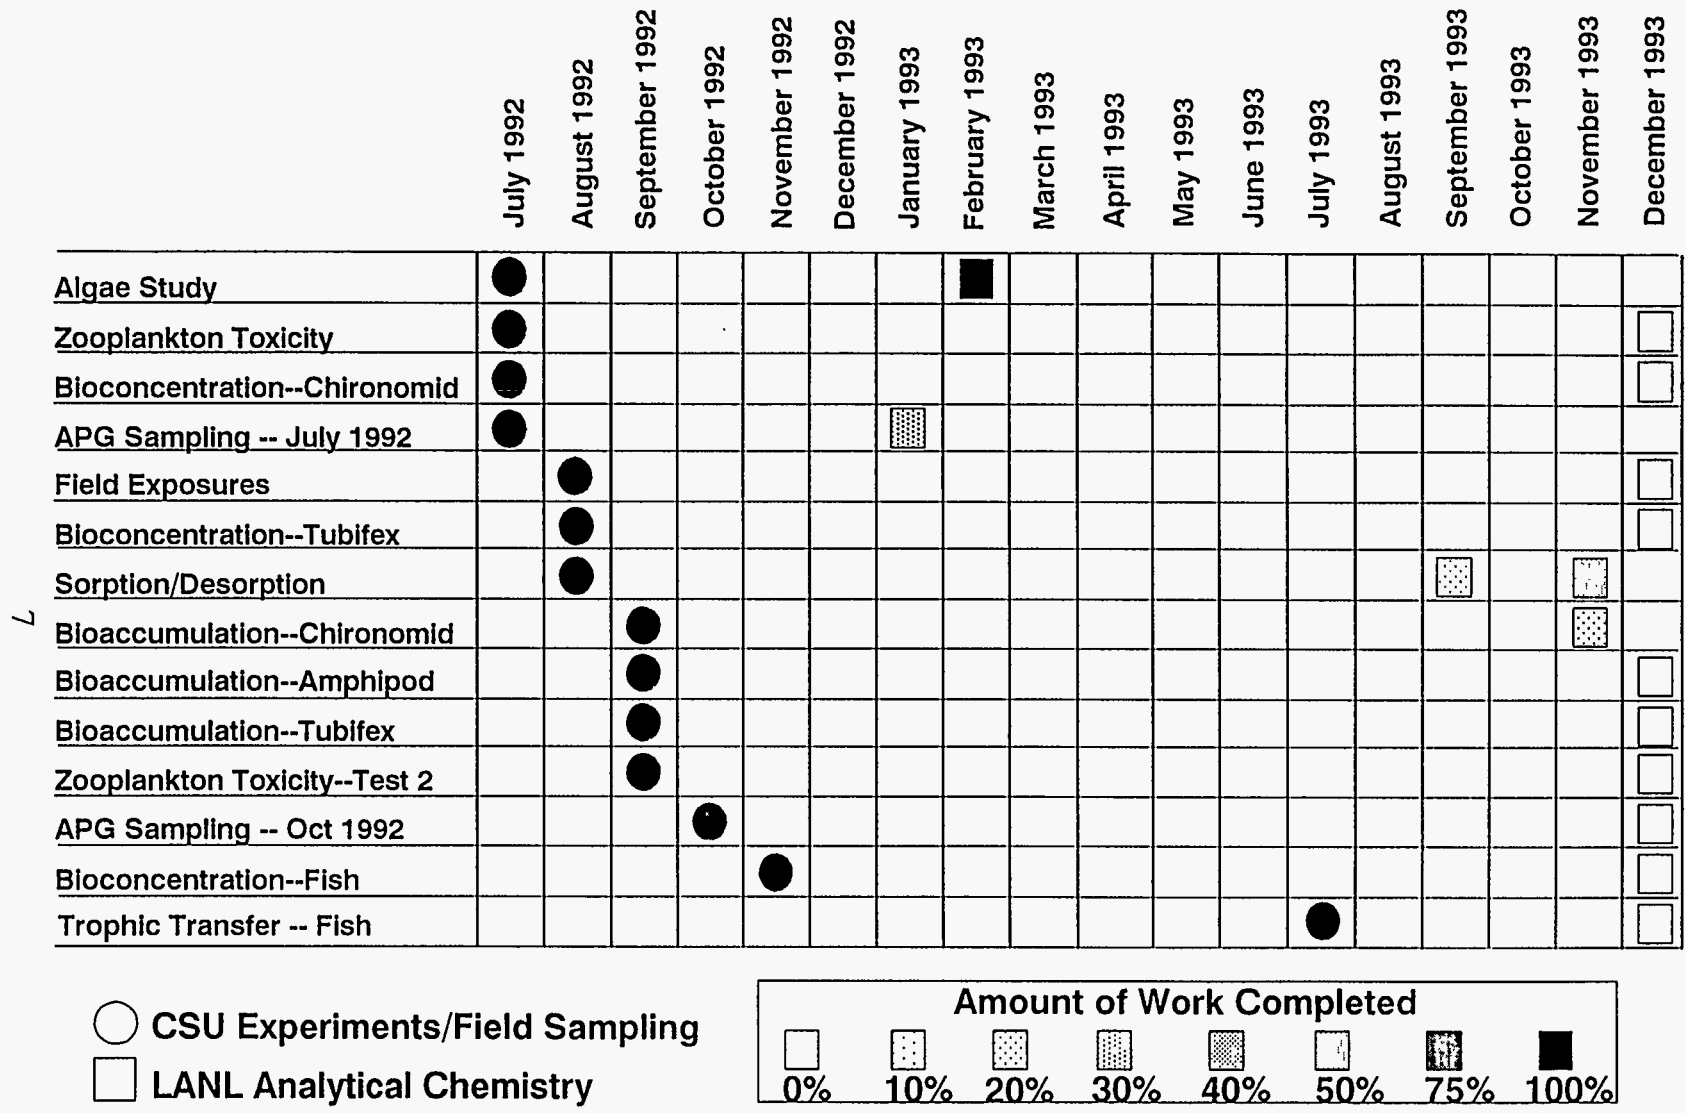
| | July 1992 | August 1992 | September 1992 | October 1992 | November 1992 | December 1992 | January 1993 | February 1993 | March 1993 | April 1993 | May 1993 | June 1993 | July 1993 | August 1993 | September 1993 | October 1993 | November 1993 | December 1993 |
|---|---|---|---|---|---|---|---|---|---|---|---|---|---|---|---|---|---|---|
| Algae Study | | | | | | | | | | | | | | | | | | |
| Zooplankton Toxicity | | | | | | | | | | | | | | | | | | |
| Bioconcentration--Chironomid | | | | | | | | | | | | | | | | | | |
| APG Sampling -- July 1992 | | | | | | | | | | | | | | | | | | |
| Field Exposures | | | | | | | | | | | | | | | | | | |
| Bioconcentration--Tubifex | | | | | | | | | | | | | | | | | | |
| Sorption/Desorption | | | | | | | | | | | | | | | | | | |
| Bioaccumulation--Chironomid | | | | | | | | | | | | | | | | | | |
| Bioaccumulation--Amphipod | | | | | | | | | | | | | | | | | | |
| Bioaccumulation--Tubifex | | | | | | | | | | | | | | | | | | |
| Zooplankton Toxicity--Test 2 | | | | | | | | | | | | | | | | | | |
| APG Sampling -- Oct 1992 | | | | | | | | | | | | | | | | | | |
| Bioconcentration--Fish | | | | | | | | | | | | | | | | | | |
| Trophic Transfer -- Fish | | | | | | | | | | | | | | | | | | |

7

CSU Experiments/Field Sampling
LANL Analytical Chemistry

Amount of Work Completed
0% 10% 20% 30% 40% 50% 75% 100%